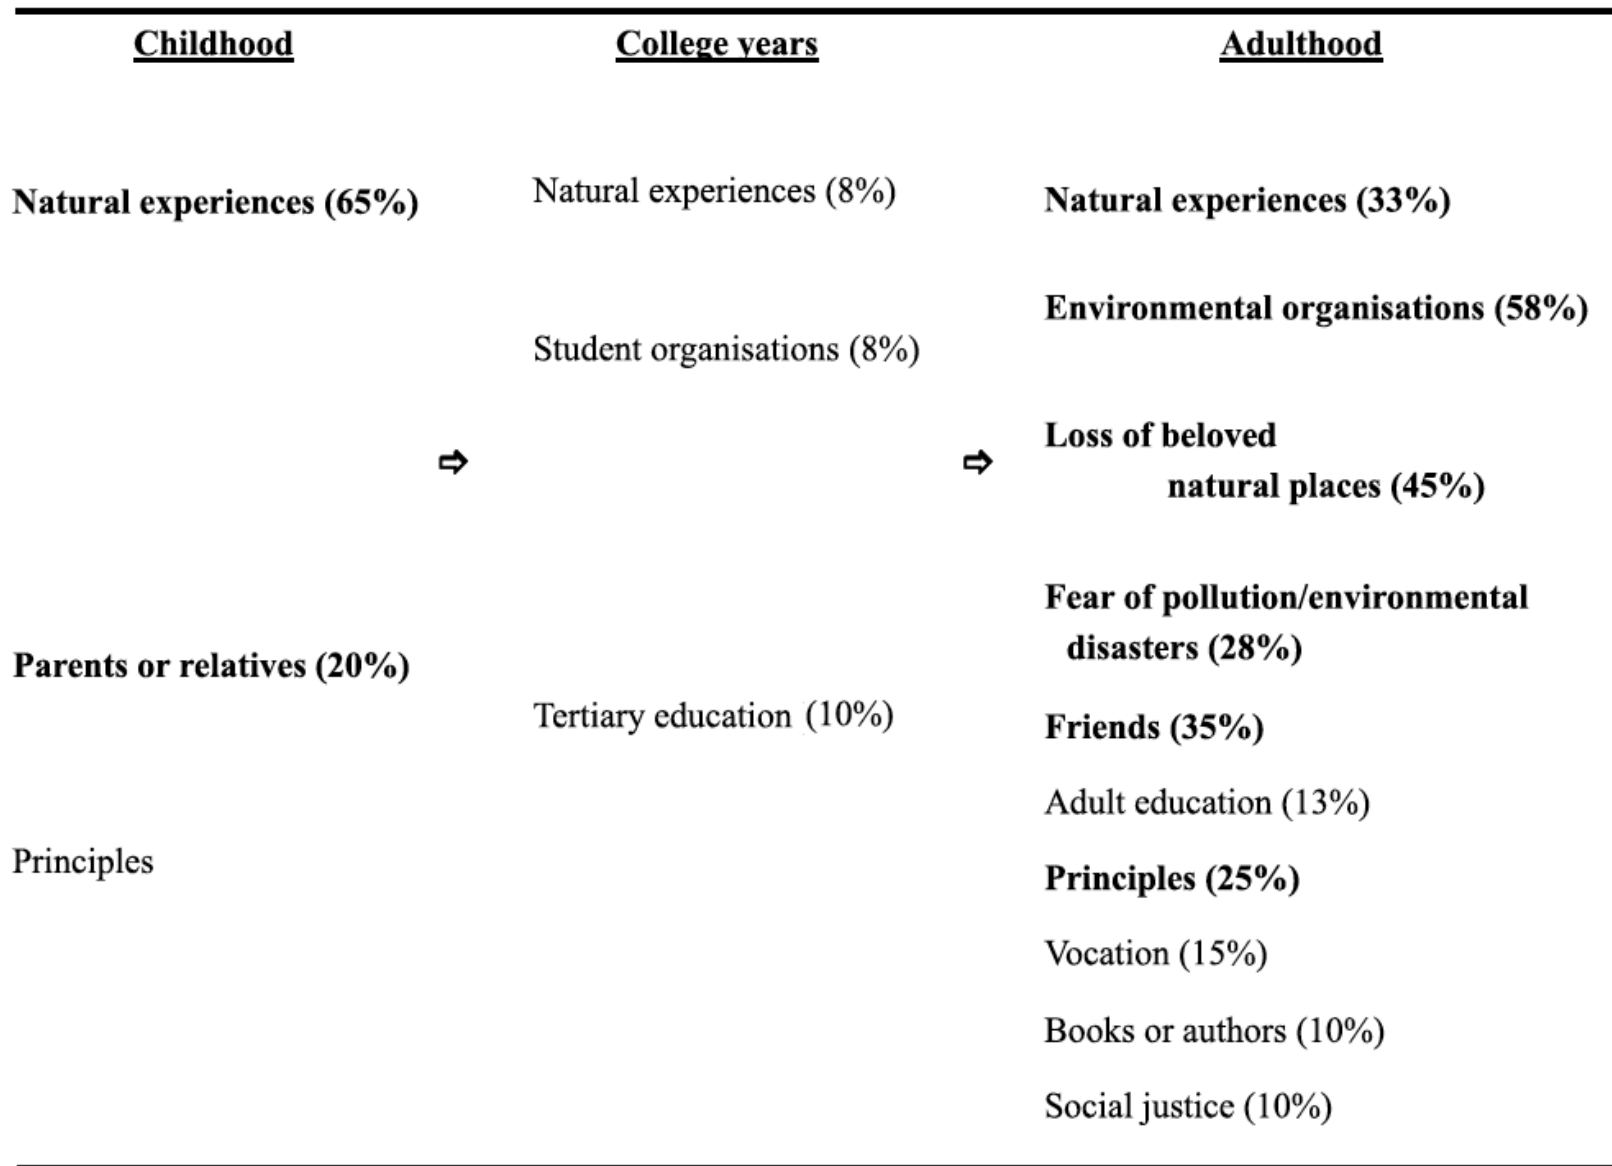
| Childhood | | College years | | Adulthood |
|---|---|---|---|---|
| Natural experiences (65%) | | Natural experiences (8%) | | Natural experiences (33%) |
| | | | | Environmental organisations (58%) |
| | | Student organisations (8%) | | |
| | ⇨ | | ⇨ | Loss of beloved natural places (45%) |
| | | | | Fear of pollution/environmental disasters (28%) |
| Parents or relatives (20%) | | Tertiary education (10%) | | |
| | | | | Friends (35%) |
| | | | | Adult education (13%) |
| Principles | | | | Principles (25%) |
| | | | | Vocation (15%) |
| | | | | Books or authors (10%) |
| | | | | Social justice (10%) |